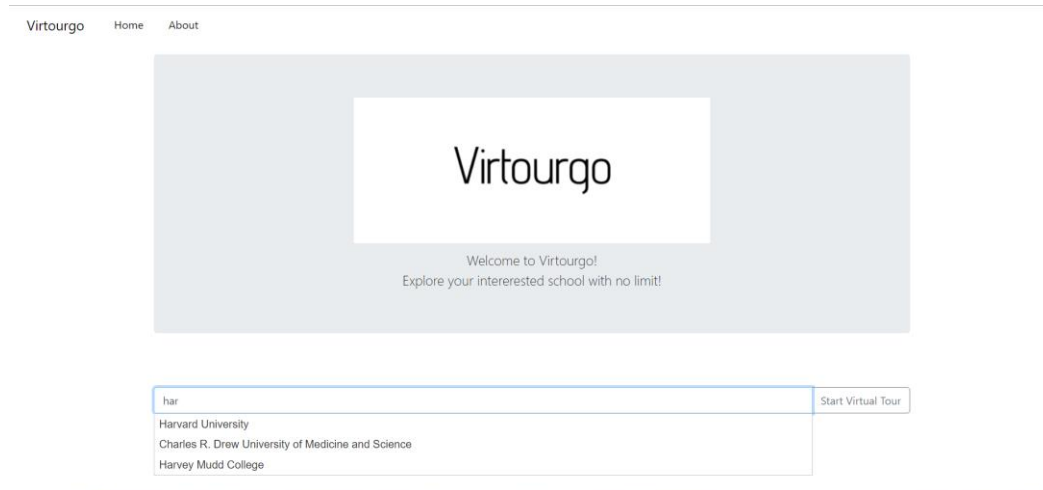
Virtourgo Home About

Virtourgo

Welcome to Virtourgo!
Explore your intererested school with no limit!

har

Start Virtual Tour

Harvard University
Charles R. Drew University of Medicine and Science
Harvey Mudd College